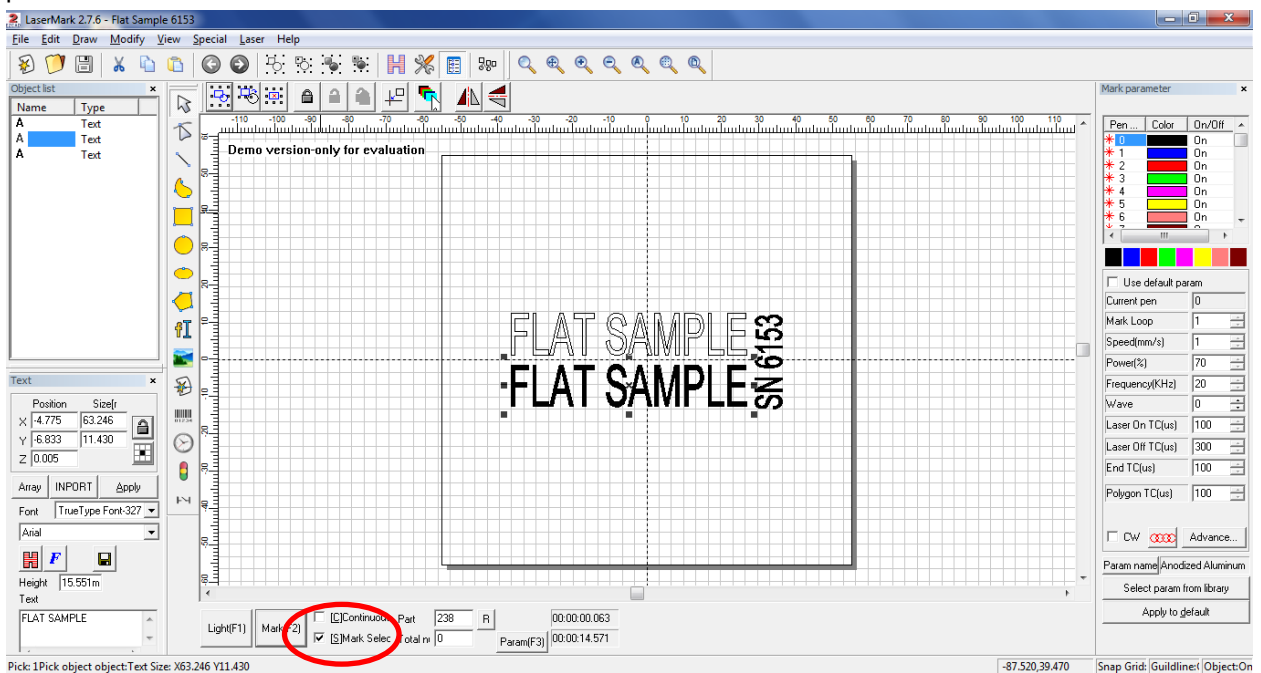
LaserMark 2.7.6 - Flat Sample 6153

File Edit Draw Modify View Special Laser Help

Object list

| Name | Type |
|---|---|
| A | Text |
| A | Text |
| A | Text |

Text

Position Size[r

X -4.775 63.246

Y -6.833 11.430

Z 0.005

Array INPORT Apply

Font TrueType Font-327

Arial

Height 15.551m

Text

FLAT SAMPLE

-110 -100 -90 -80 -70 -60 -50 -40 -30 -20 -10 0 10 20 30 40 50 60 70 80 90 100 110

Demo version-only for evaluation

FLAT SAMPLE

FLAT SAMPLE

SN 6153

Light(F1) Mark(F2) [C]Continuous Part 238 R 00:00:00.063

[S]Mark Selec Total n 0 Param(F3) 00:00:14.571

Mark parameter

| Pen ... | Color | On/Off |
|---|---|---|
| 0 | | On |
| 1 | | On |
| 2 | | On |
| 3 | | On |
| 4 | | On |
| 5 | | On |
| 6 | | On |

Use default param

Current pen 0

Mark Loop 1

Speed(mm/s) 1

Power(%) 70

Frequency(KHz) 20

Wave 0

Laser On TC(us) 100

Laser Off TC(us) 300

End TC(us) 100

Polygon TC(us) 100

CW Advance...

Param name Anodized Aluminum

Select param from library

Apply to default

Pick: 1Pick object object:Text Size: X63.246 Y11.430 -87.520,39.470 Snap Grid: Guildline Object:On